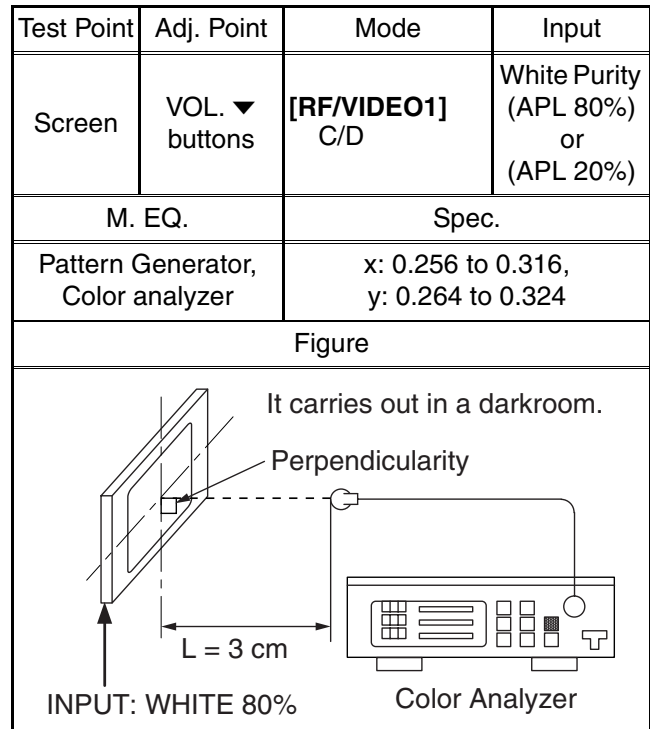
| Test Point | Adj. Point | Mode | Input |
|---|---|---|---|
| Screen | VOL. ▼ buttons | **[RF/VIDEO1]** C/D | White Purity (APL 80%) or (APL 20%) |
| M. EQ. | | Spec. | |
| Pattern Generator, Color analyzer | | x: 0.256 to 0.316, y: 0.264 to 0.324 | |
| Figure | | | |

It carries out in a darkroom.

Perpendicularity

L = 3 cm

INPUT: WHITE 80%

Color Analyzer